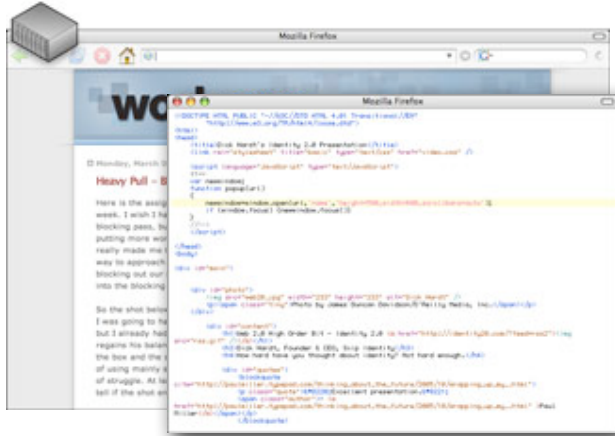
Mozilla Firefox

wo

Monday, March

Heavy Pull –

Here is the assig
week. I wish I h
blocking pass, b
putting more wo
really made the
way to approach
blocking out our
into the blocking

So the shot belo
I was going to h
but I already ha
regains his bala
the box and the
of using mainly
of struggle. At la
tell if the shot en

Mozilla Firefox

<!DOCTYPE HTML PUBLIC "-//W3C//DTD HTML 4.01 Transitional//EN"
"http://www.w3.org/TR/html4/loose.dtd">
<html>
<head>
<title>Dick Hardt's Identity 2.0 Presentation</title>
<link rel="stylesheet" title="basic" type="text/css" href="video.css" />

<script language="JavaScript" type="text/JavaScript">
<!--
var newindow;
function popup(url)
{
newindow=window.open(url,'name','height=700,width=800,scrollbars=yes');
if (window.focus) {newindow.focus()}
}
//-->
</script>

</head>
<body>

<div id="main">

<div id="photo">
<img src="web20.jpg" width="222" height="222" alt="Dick Hardt" />
<p><span class="tiny">Photo by James Duncan Davidson/O'Reilly Media, Inc.</span></p>
</div>

<div id="content">
<h1>Web 2.0 High Order Bit - Identity 2.0 <a href="http://identity20.com/?feed=rss2"><img src="rss.gif" /></a></h1>
<h2>Dick Hardt, Founder & CEO, Sxip Identity</h2>
<h3>How hard have you thought about identity? Not hard enough.</h3>

<div id="quotes">
<blockquote cite="http://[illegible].typepad.com/thinking_about_the_future/2005/10/wrapping_up_my_.html">
<p class="quote">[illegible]excellent presentation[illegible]</p>
<span class="author"><a href="http://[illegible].typepad.com/thinking_about_the_future/2005/10/wrapping_up_my_.html">Paul Miller</a></span>
</blockquote>